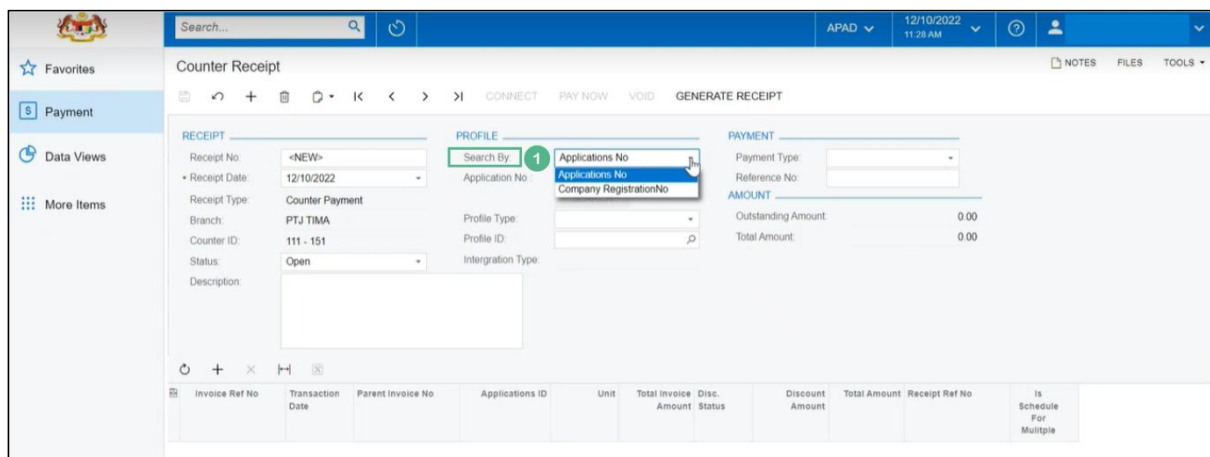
Search...

APAD

12/10/2022
11:28 AM

Favorites

Payment

Data Views

More Items

Counter Receipt

NOTES FILES TOOLS

CONNECT PAY NOW VOID GENERATE RECEIPT

RECEIPT

Receipt No: <NEW>

• Receipt Date: 12/10/2022

Receipt Type: Counter Payment

Branch: PTJ TIMA

Counter ID: 111 - 151

Status: Open

Description:

PROFILE

Search By: 1 Applications No

Application No: Applications No

Company RegistrationNo

Profile Type:

Profile ID:

Intergration Type:

PAYMENT

Payment Type:

Reference No:

AMOUNT

Outstanding Amount: 0.00

Total Amount: 0.00

| Invoice Ref No | Transaction Date | Parent Invoice No | Applications ID | Unit | Total Invoice Amount | Disc. Status | Discount Amount | Total Amount | Receipt Ref No | Is Schedule For Mulitple |
|---|---|---|---|---|---|---|---|---|---|---|